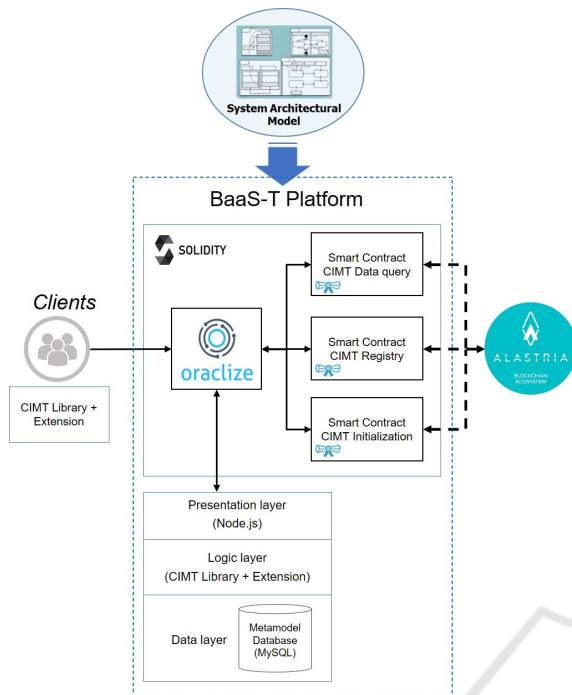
System Architectural Model

BaaS-T Platform

SOLIDITY

Smart Contract CIMT Data query

Smart Contract CIMT Registry

Smart Contract CIMT Initialization

Clients

oraclize

CIMT Library + Extension

ALASTRIA

BLOCKCHAIN ECOSYSTEM

Presentation layer (Node.js)

Logic layer (CIMT Library + Extension)

Data layer

Metamodel Database (MySQL)